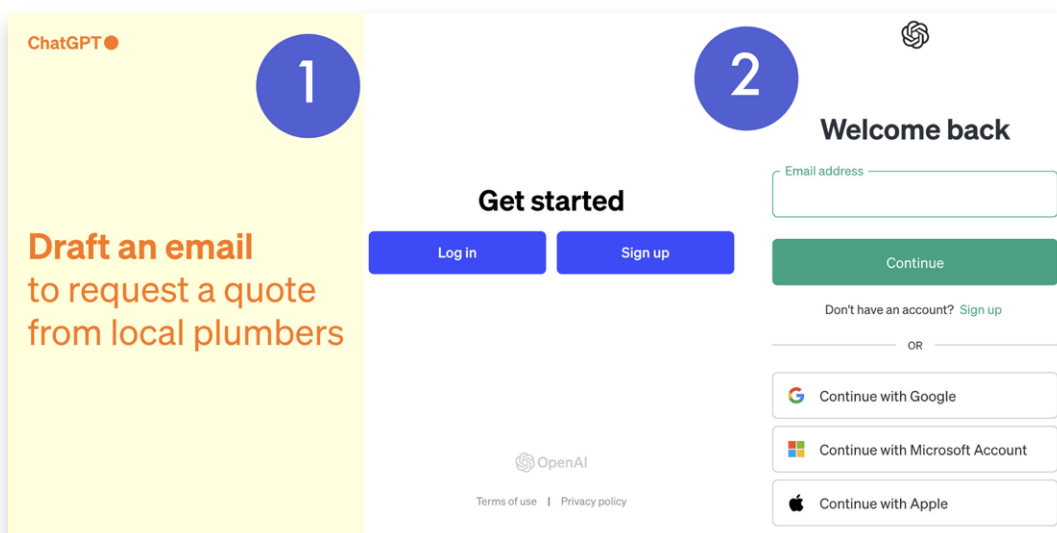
ChatGPT

1

Draft an email
to request a quote
from local plumbers

Get started

Log in

Sign up

OpenAI

Terms of use | Privacy policy

2

Welcome back

Email address

Continue

Don't have an account? Sign up

OR

Continue with Google

Continue with Microsoft Account

Continue with Apple